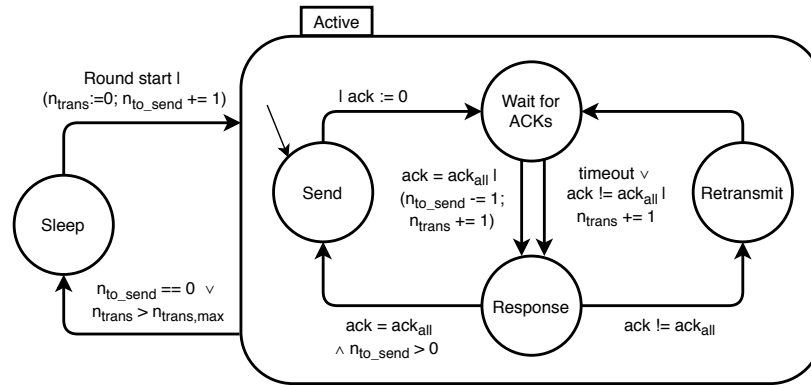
Active

Round start |
($n_{trans}$:=0; $n_{to\_send}$ += 1)

| ack := 0

Wait for ACKs

Send

ack = $ack_{all}$ |
($n_{to\_send}$ -= 1;
$n_{trans}$ += 1)

timeout ∨
ack != $ack_{all}$ |
$n_{trans}$ += 1

Retransmit

Sleep

$n_{to\_send}$ == 0 ∨
$n_{trans}$ > $n_{trans,max}$

Response

ack = $ack_{all}$
∧ $n_{to\_send}$ > 0

ack != $ack_{all}$